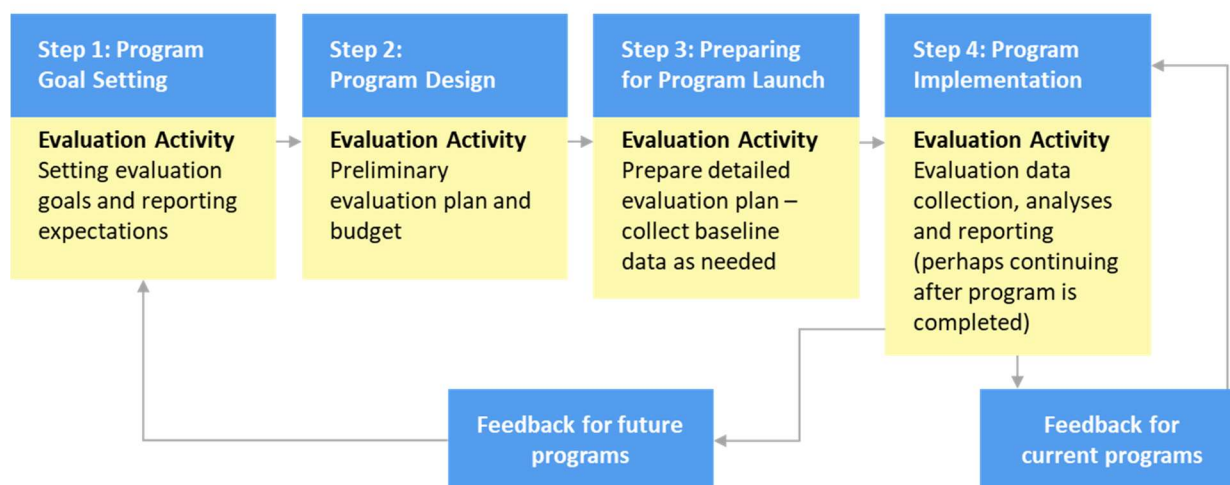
Step 1: Program Goal Setting

Evaluation Activity
Setting evaluation goals and reporting expectations

Step 2: Program Design

Evaluation Activity
Preliminary evaluation plan and budget

Step 3: Preparing for Program Launch

Evaluation Activity
Prepare detailed evaluation plan – collect baseline data as needed

Step 4: Program Implementation

Evaluation Activity
Evaluation data collection, analyses and reporting (perhaps continuing after program is completed)

Feedback for future programs

Feedback for current programs